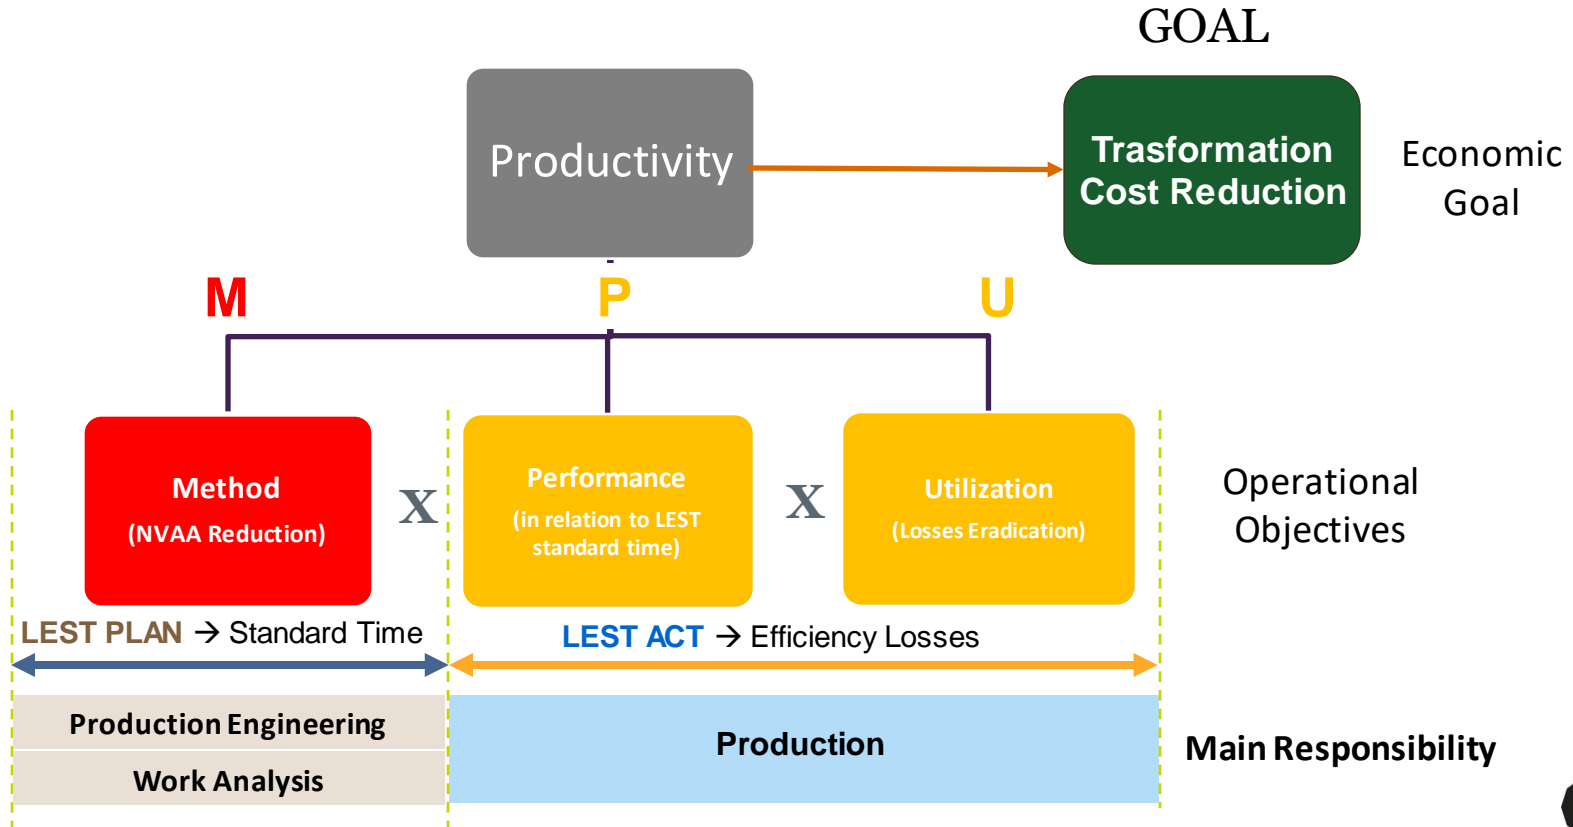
GOAL

Productivity

Trasformation Cost Reduction

Economic Goal

M

P

U

Method (NVAA Reduction)

X

Performance (in relation to LEST standard time)

X

Utilization (Losses Eradication)

Operational Objectives

LEST PLAN → Standard Time

LEST ACT → Efficiency Losses

Production Engineering

Work Analysis

Production

Main Responsibility